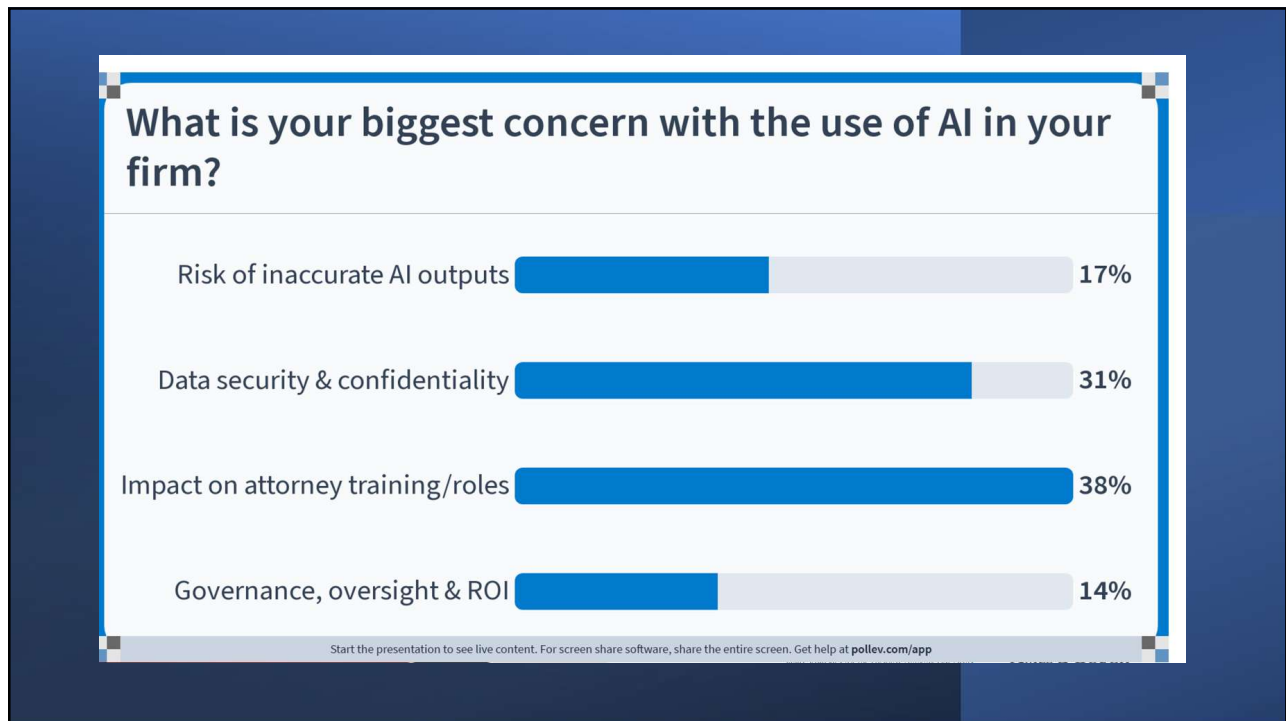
What is your biggest concern with the use of AI in your firm?

Risk of inaccurate AI outputs 17%

Data security & confidentiality 31%

Impact on attorney training/roles 38%

Governance, oversight & ROI 14%

Start the presentation to see live content. For screen share software, share the entire screen. Get help at pollev.com/app